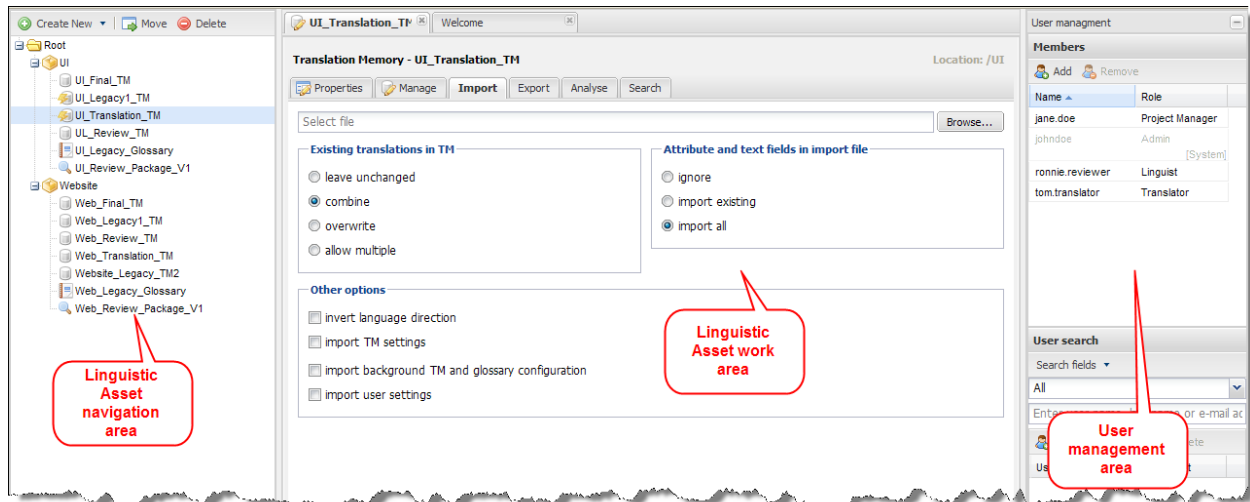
Create New ▾ | Move | Delete

Root
UI
UI_Final_TM
UI_Legacy1_TM
UI_Translation_TM
UI_Review_TM
UI_Legacy_Glossary
UI_Review_Package_V1
Website
Web_Final_TM
Web_Legacy1_TM
Web_Review_TM
Web_Translation_TM
Website_Legacy_TM2
Web_Legacy_Glossary
Web_Review_Package_V1

Linguistic Asset navigation area

UI_Translation_TM | Welcome

Translation Memory - UI_Translation_TM

Location: /UI

Properties | Manage | Import | Export | Analyse | Search

Select file

Browse...

Existing translations in TM
leave unchanged
combine
overwrite
allow multiple

Attribute and text fields in import file
ignore
import existing
import all

Other options
invert language direction
import TM settings
import background TM and glossary configuration
import user settings

Linguistic Asset work area

User managment

Members

Add | Remove

| Name ▲ | Role |
|---|---|
| jane.doe | Project Manager |
| johndoe | Admin [System] |
| ronnie.reviewer | Linguist |
| tom.translator | Translator |

User search

Search fields ▾

All

Enter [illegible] or e-mail ac

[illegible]ete

Us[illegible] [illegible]t

User management area